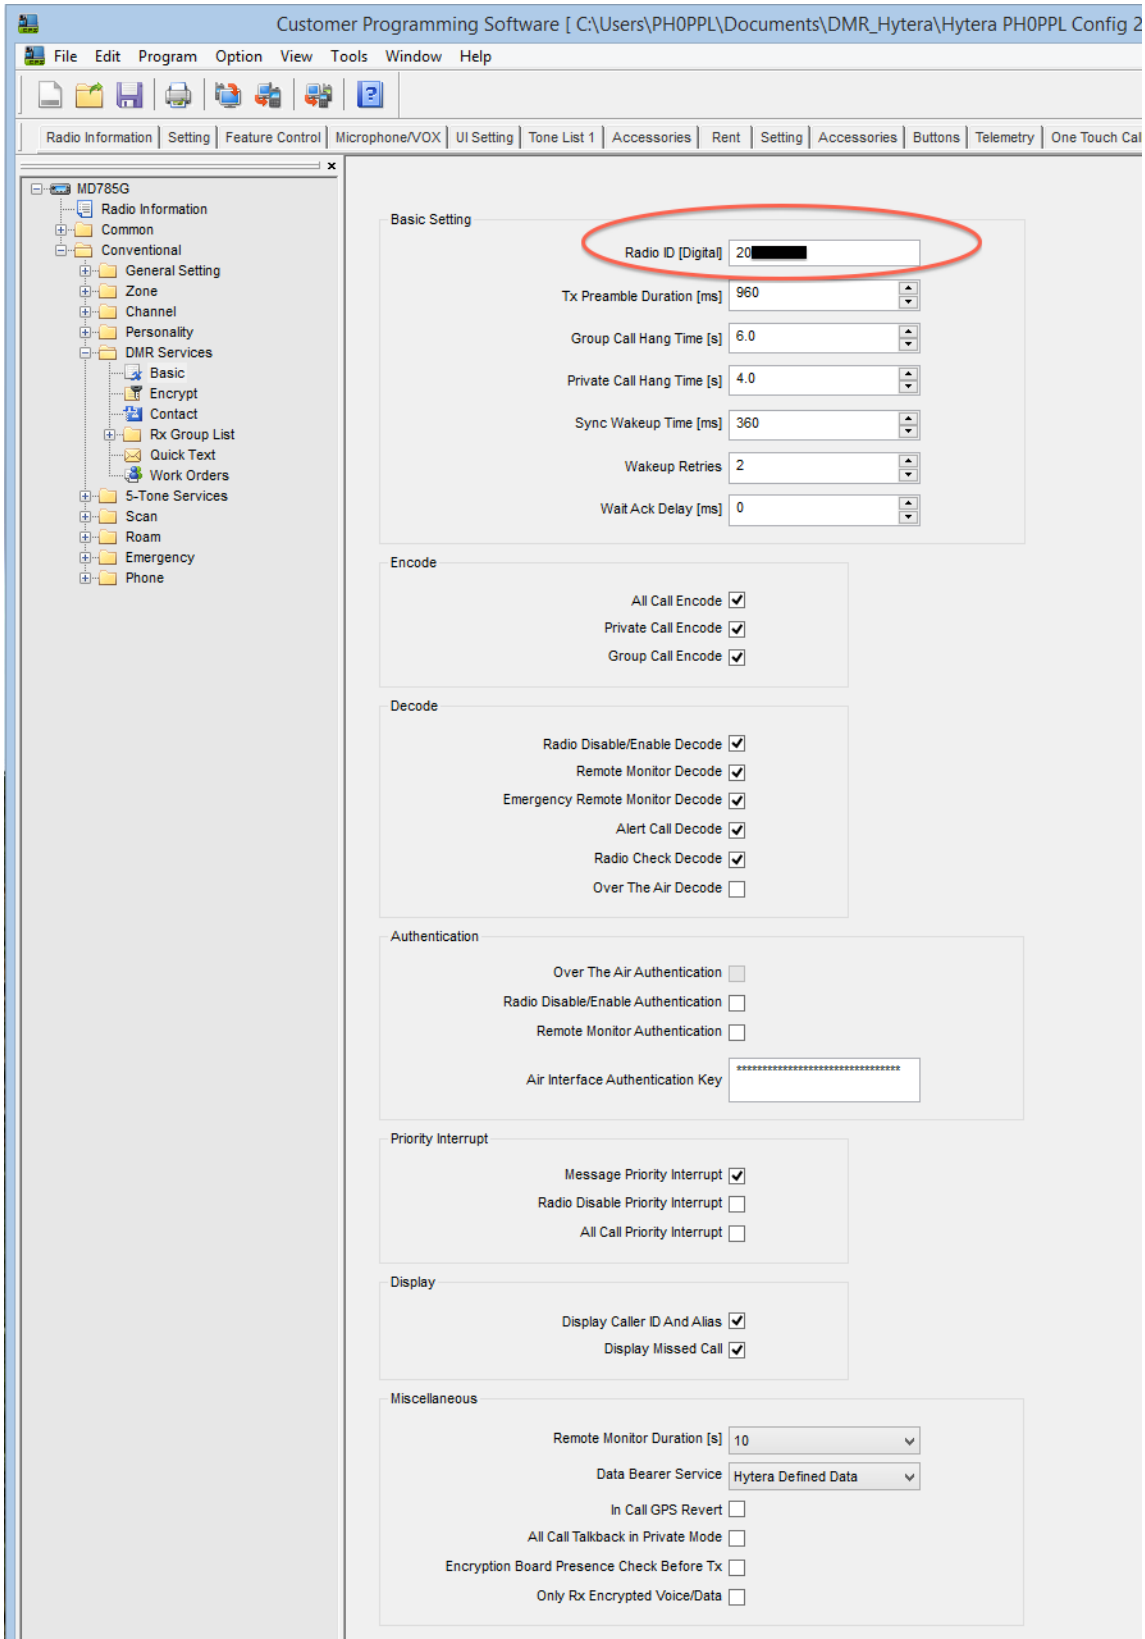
Customer Programming Software [ C:\Users\PH0PPL\Documents\DMR_Hytera\Hytera PH0PPL Config 2

File Edit Program Option View Tools Window Help

Radio Information | Setting | Feature Control | Microphone/VOX | UI Setting | Tone List 1 | Accessories | Rent | Setting | Accessories | Buttons | Telemetry | One Touch Cal

MD785G
Radio Information
Common
Conventional
General Setting
Zone
Channel
Personality
DMR Services
Basic
Encrypt
Contact
Rx Group List
Quick Text
Work Orders
5-Tone Services
Scan
Roam
Emergency
Phone

Basic Setting

Radio ID [Digital] 20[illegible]

Tx Preamble Duration [ms] 960

Group Call Hang Time [s] 6.0

Private Call Hang Time [s] 4.0

Sync Wakeup Time [ms] 360

Wakeup Retries 2

Wait Ack Delay [ms] 0

Encode

All Call Encode

Private Call Encode

Group Call Encode

Decode

Radio Disable/Enable Decode

Remote Monitor Decode

Emergency Remote Monitor Decode

Alert Call Decode

Radio Check Decode

Over The Air Decode

Authentication

Over The Air Authentication

Radio Disable/Enable Authentication

Remote Monitor Authentication

Air Interface Authentication Key ********************************

Priority Interrupt

Message Priority Interrupt

Radio Disable Priority Interrupt

All Call Priority Interrupt

Display

Display Caller ID And Alias

Display Missed Call

Miscellaneous

Remote Monitor Duration [s] 10

Data Bearer Service Hytera Defined Data

In Call GPS Revert

All Call Talkback in Private Mode

Encryption Board Presence Check Before Tx

Only Rx Encrypted Voice/Data